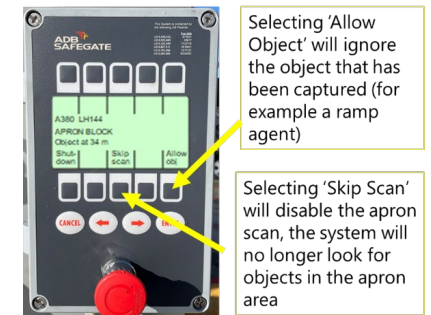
ADB SAFEGATE

A380 LH144
APRON BLOCK
Object at 34 m

Shut-down
Skip scan
Allow obj

CANCEL
ENTER

Selecting 'Allow Object' will ignore the object that has been captured (for example a ramp agent)

Selecting 'Skip Scan' will disable the apron scan, the system will no longer look for objects in the apron area